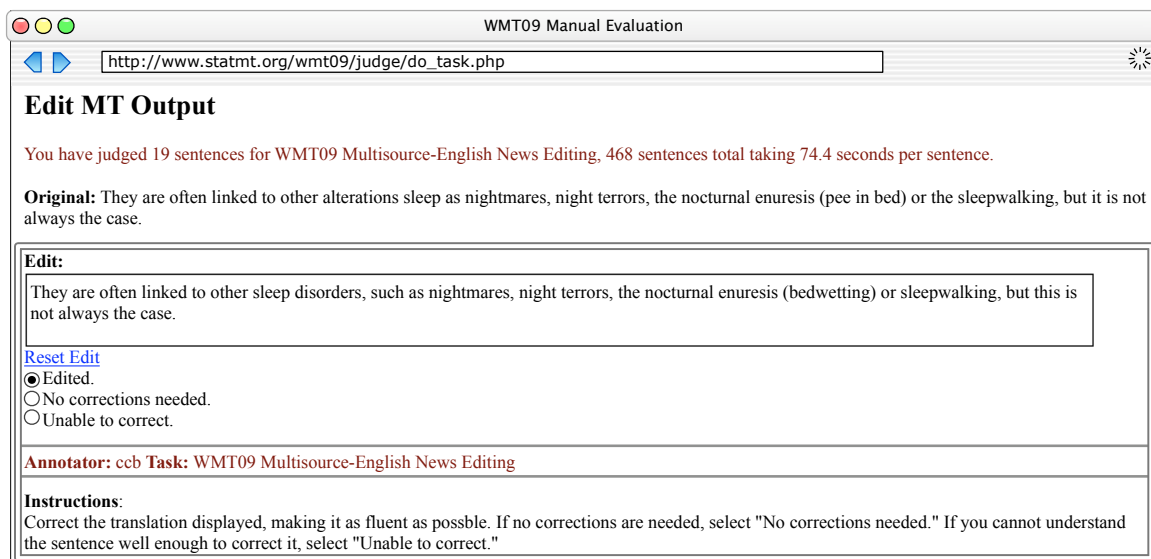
WMT09 Manual Evaluation

http://www.statmt.org/wmt09/judge/do_task.php

Edit MT Output

You have judged 19 sentences for WMT09 Multisource-English News Editing, 468 sentences total taking 74.4 seconds per sentence.

**Original:** They are often linked to other alterations sleep as nightmares, night terrors, the nocturnal enuresis (pee in bed) or the sleepwalking, but it is not always the case.

**Edit:**

They are often linked to other sleep disorders, such as nightmares, night terrors, the nocturnal enuresis (bedwetting) or sleepwalking, but this is not always the case.

Reset Edit

Edited.

No corrections needed.

Unable to correct.

**Annotator:** ccb **Task:** WMT09 Multisource-English News Editing

**Instructions**:
Correct the translation displayed, making it as fluent as possble. If no corrections are needed, select "No corrections needed." If you cannot understand the sentence well enough to correct it, select "Unable to correct."